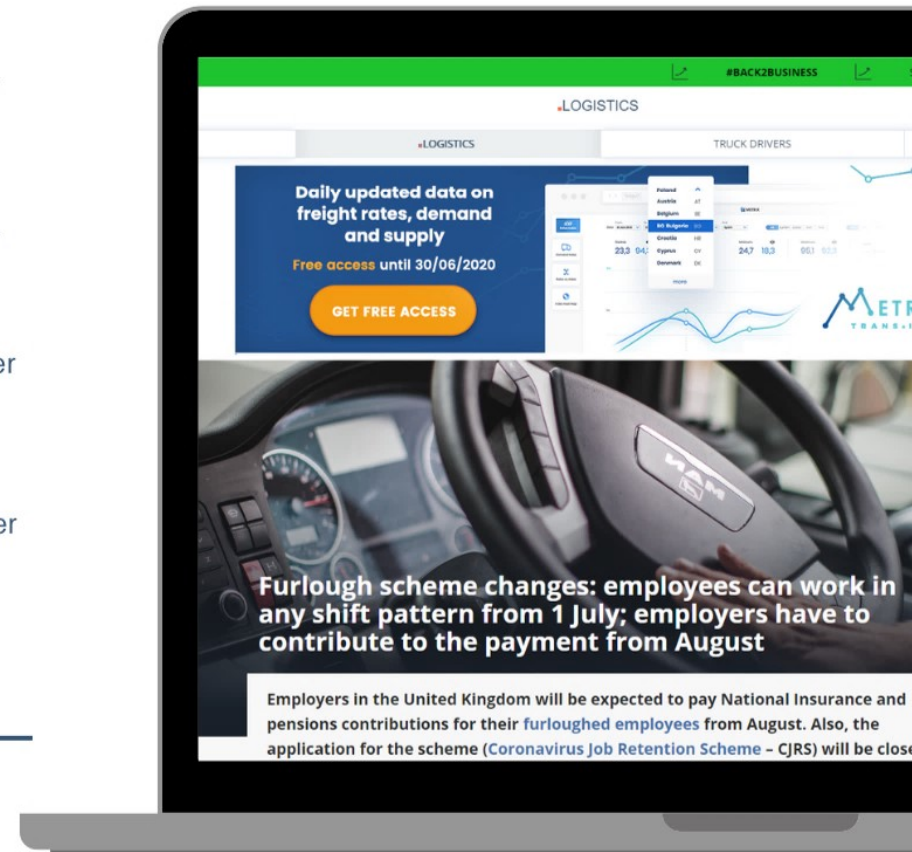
#BACK2BUSINESS

.LOGISTICS

.LOGISTICS

TRUCK DRIVERS

Daily updated data on freight rates, demand and supply

Free access until 30/06/2020

GET FREE ACCESS

Poland
Austria AT
Belgium BE
BG Bulgaria BG
Croatia HR
Cyprus CY
Denmark DK

23,3 24,7 18,3

METR
TRANS.

er

er

Furlough scheme changes: employees can work in any shift pattern from 1 July; employers have to contribute to the payment from August

Employers in the United Kingdom will be expected to pay National Insurance and pensions contributions for their furloughed employees from August. Also, the application for the scheme (Coronavirus Job Retention Scheme – CJRS) will be close